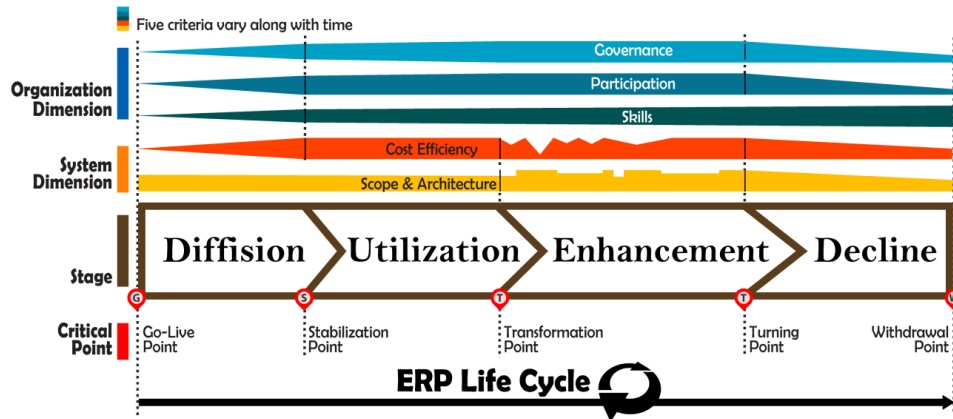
Five criteria vary along with time

Organization Dimension

Governance

Participation

Skills

System Dimension

Cost Efficiency

Scope & Architecture

Stage

Diffision

Utilization

Enhancement

Decline

G S T T W

Critical Point

Go-Live Point

Stabilization Point

Transformation Point

Turning Point

Withdrawal Point

ERP Life Cycle